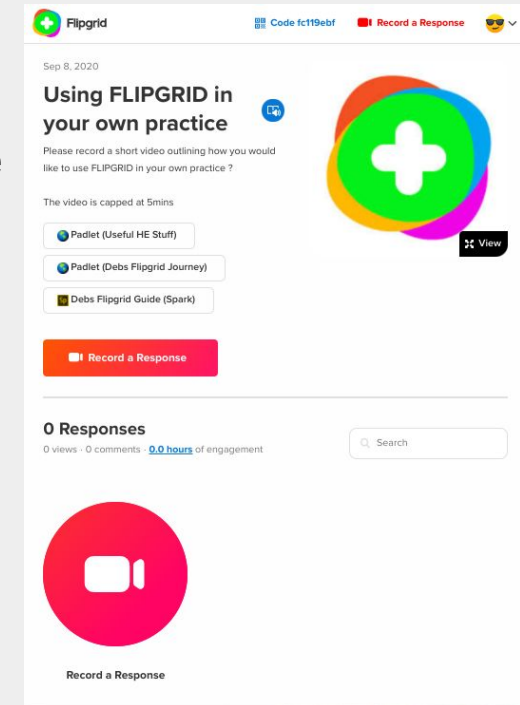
Flipgrid

Code fc119ebf

Record a Response

Sep 8, 2020

Using FLIPGRID in your own practice

Please record a short video outlining how you would like to use FLIPGRID in your own practice ?

The video is capped at 5mins

Padlet (Useful HE Stuff)

Padlet (Debs Flipgrid Journey)

Debs Flipgrid Guide (Spark)

View

Record a Response

0 Responses

0 views · 0 comments · 0.0 hours of engagement

Search

Record a Response